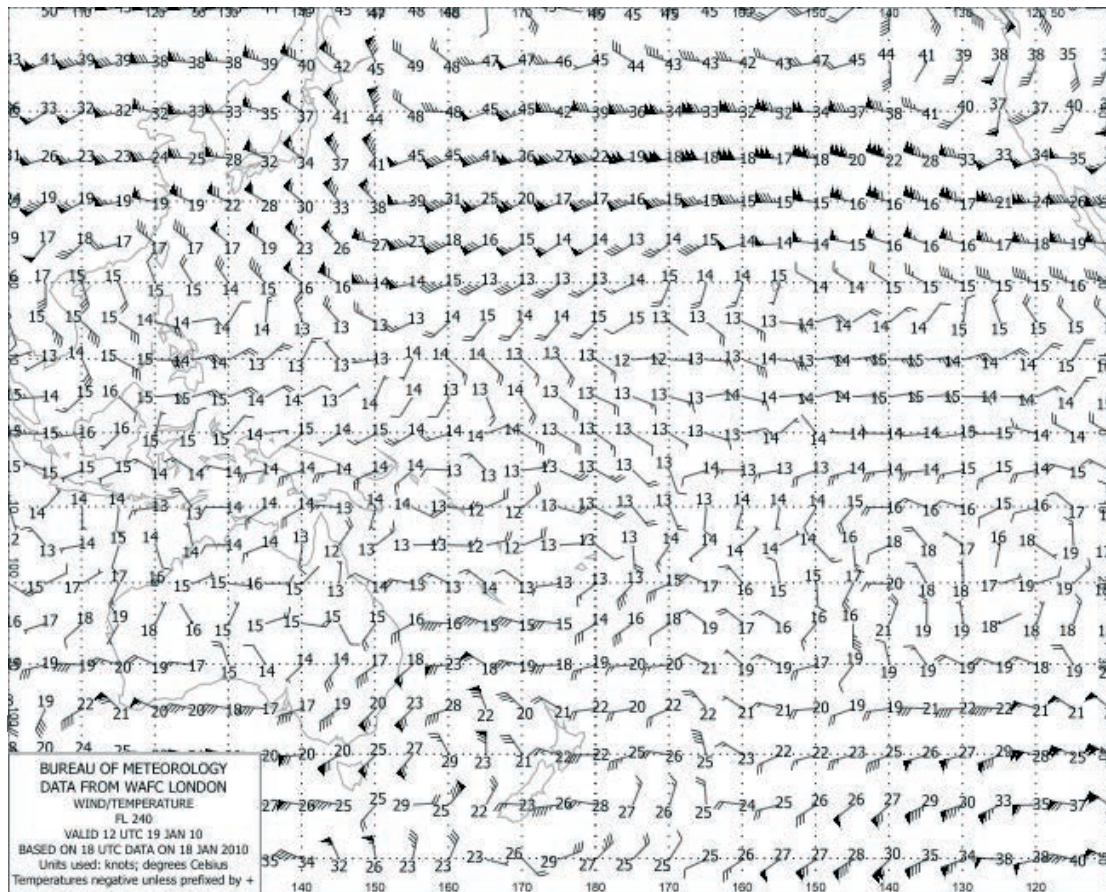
BUREAU OF METEOROLOGY
DATA FROM WAFC LONDON
WIND/TEMPERATURE
FL 240
VALID 12 UTC 19 JAN 10
BASED ON 18 UTC DATA ON 18 JAN 2010
Units used: knots; degrees Celsius
Temperatures negative unless prefixed by +

140 150 160 170 180 170 160 150 140 130 120